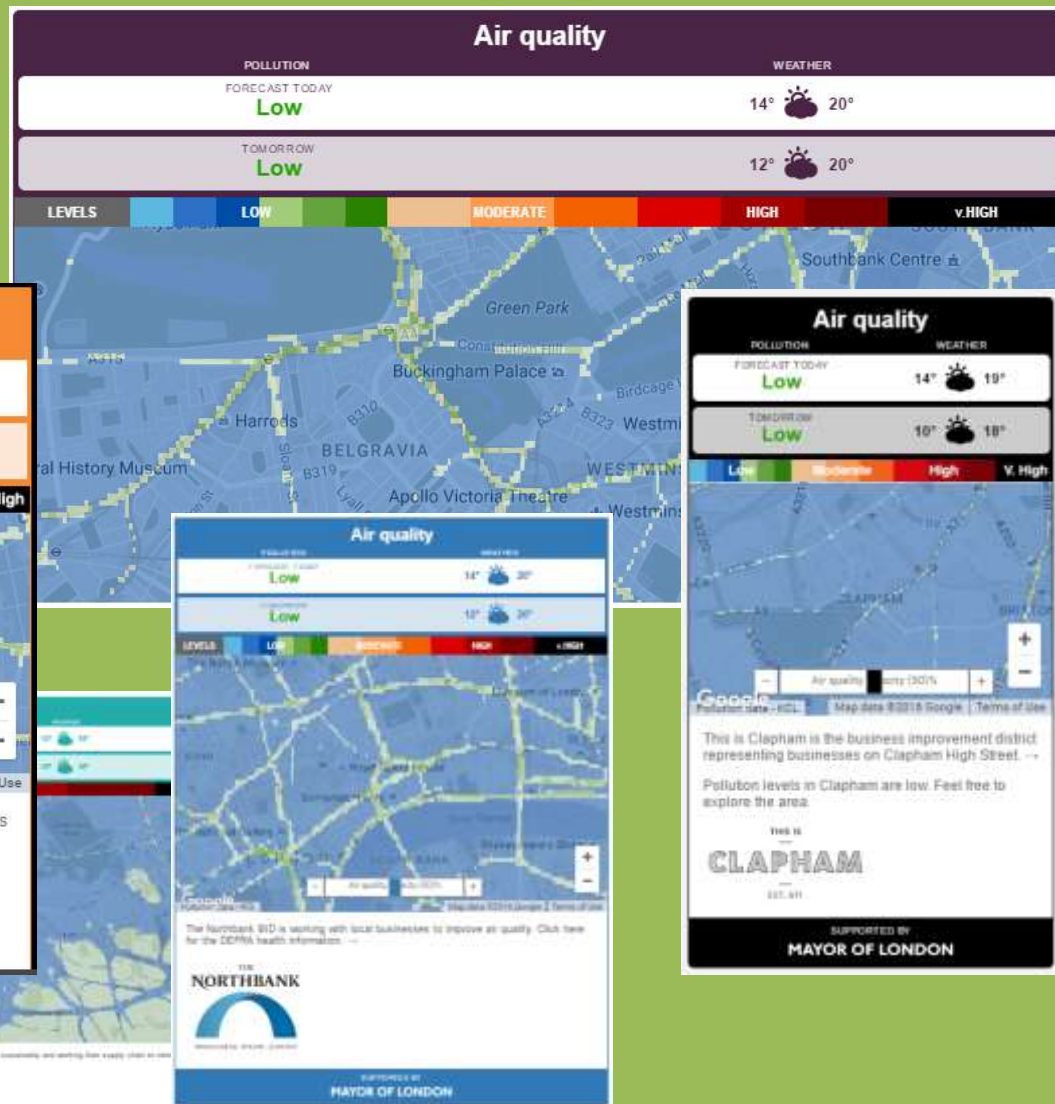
Air quality

POLLUTION

WEATHER

FORECAST TODAY
Low

14° 20°

TOMORROW
Low

12° 20°

LEVELS LOW MODERATE HIGH v.HIGH

Southbank Centre

Green Park

Constitution Hill

Buckingham Palace

Birdcage

Harrods

B310

A3214

B323

Westmi

BELGRAVIA

B319

ral History Museum

WESTMINS

Apollo Victoria Theatre

Westmins

High

Use

Air quality

POLLUTION

WEATHER

FORECAST TODAY
Low

14° 19°

TOMORROW
Low

10° 18°

Low Moderate High V. High

CLAPHAM

Air quality

Google

Pollution data - KCL

Map data ©2016 Google

Terms of Use

This is Clapham is the business improvement district representing businesses on Clapham High Street. →

Pollution levels in Clapham are low. Feel free to explore the area.

THIS IS
CLAPHAM
EST. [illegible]

SUPPORTED BY
MAYOR OF LONDON

Air quality

Low

14° 20°

Low

12° 20°

LEVELS LOW MODERATE HIGH v.HIGH

Google

Map data ©2016 Google Terms of Use

The Northbank BID is working with local businesses to improve air quality. Click here for the DEFRA health information. →

THE
NORTHBANK

SUPPORTED BY
MAYOR OF LONDON